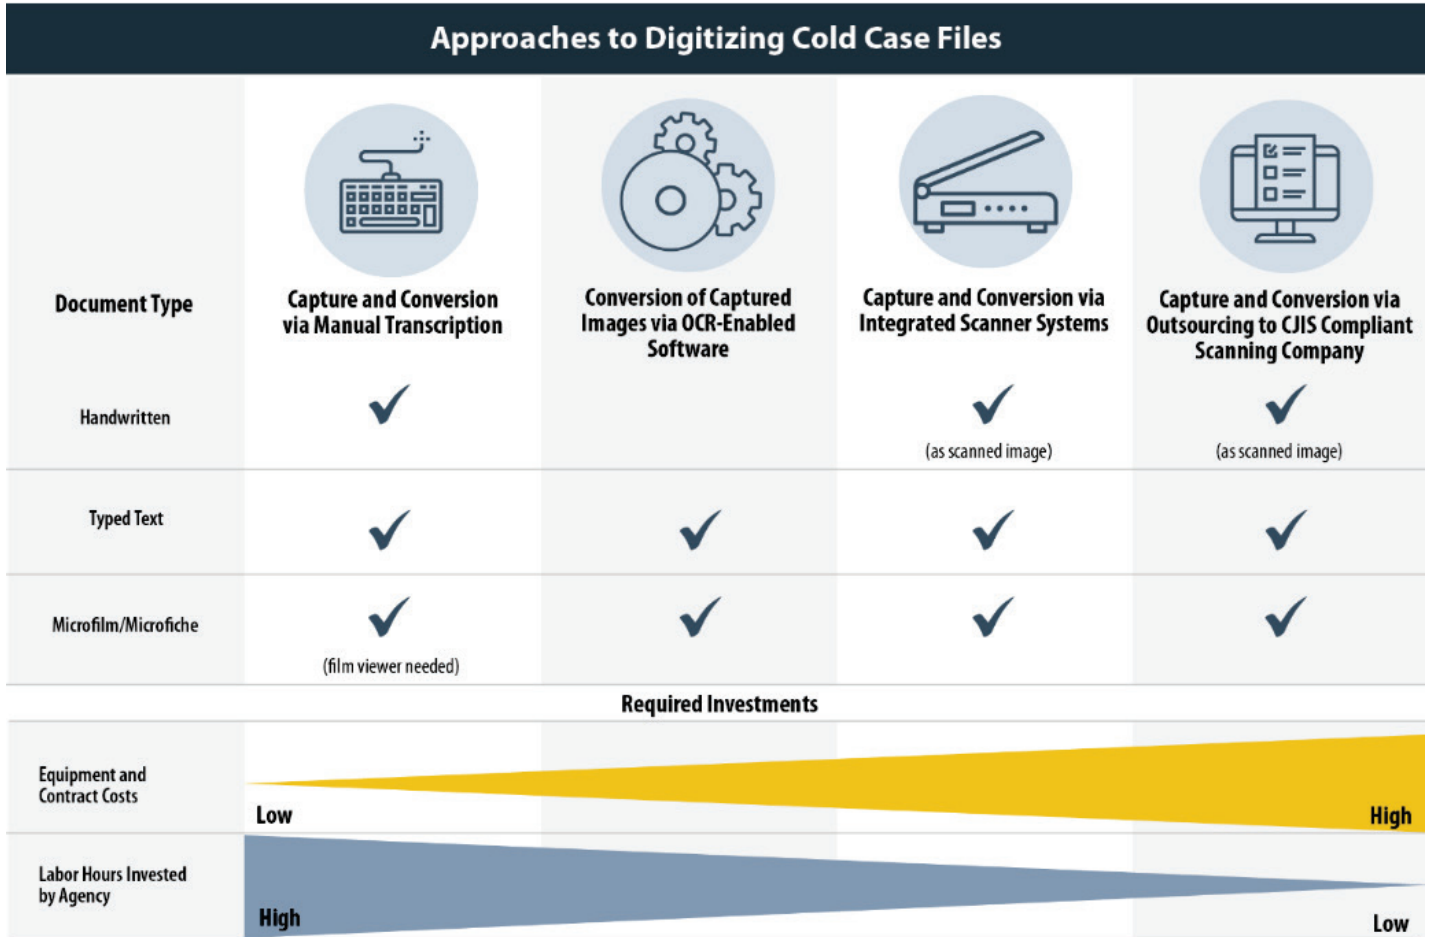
Approaches to Digitizing Cold Case Files

| Document Type | Capture and Conversion via Manual Transcription | Conversion of Captured Images via OCR-Enabled Software | Capture and Conversion via Integrated Scanner Systems | Capture and Conversion via Outsourcing to CJIS Compliant Scanning Company |
|---|---|---|---|---|
| Handwritten | ✓ | | ✓ (as scanned image) | ✓ (as scanned image) |
| Typed Text | ✓ | ✓ | ✓ | ✓ |
| Microfilm/Microfiche | ✓ (film viewer needed) | ✓ | ✓ | ✓ |

Required Investments

Equipment and Contract Costs
Low
High

Labor Hours Invested by Agency
High
Low